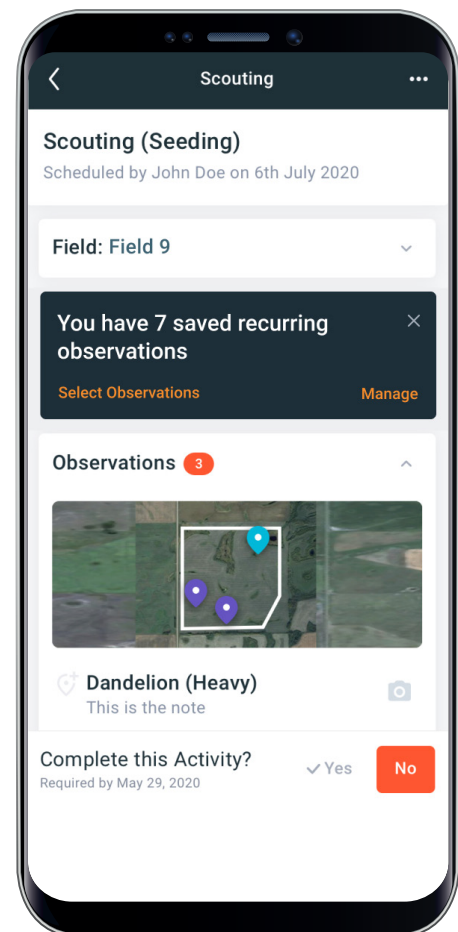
Scouting

Scouting (Seeding)

Scheduled by John Doe on 6th July 2020

Field: Field 9

You have 7 saved recurring observations

Select Observations

Manage

Observations 3

Dandelion (Heavy)

This is the note

Complete this Activity?

Required by May 29, 2020

Yes

No